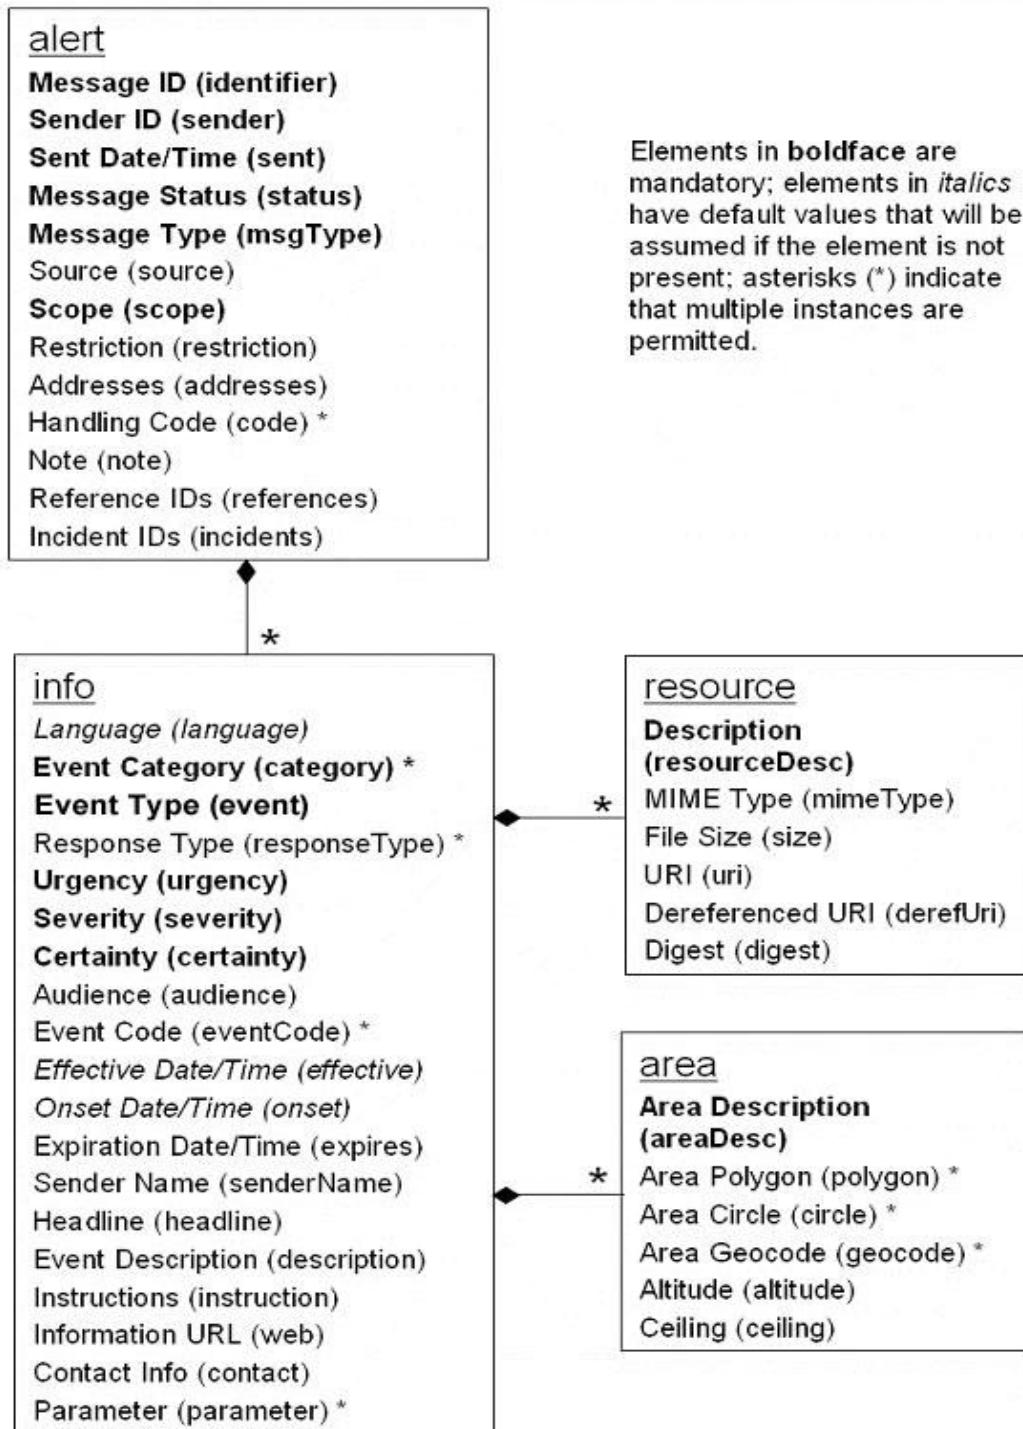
alert
Message ID (identifier)
Sender ID (sender)
Sent Date/Time (sent)
Message Status (status)
Message Type (msgType)
Source (source)
Scope (scope)
Restriction (restriction)
Addresses (addresses)
Handling Code (code) *
Note (note)
Reference IDs (references)
Incident IDs (incidents)

Elements in boldface are mandatory; elements in italics have default values that will be assumed if the element is not present; asterisks (*) indicate that multiple instances are permitted.

*

info
Language (language)
Event Category (category) *
Event Type (event)
Response Type (responseType) *
Urgency (urgency)
Severity (severity)
Certainty (certainty)
Audience (audience)
Event Code (eventCode) *
Effective Date/Time (effective)
Onset Date/Time (onset)
Expiration Date/Time (expires)
Sender Name (senderName)
Headline (headline)
Event Description (description)
Instructions (instruction)
Information URL (web)
Contact Info (contact)
Parameter (parameter) *

*

resource
Description (resourceDesc)
MIME Type (mimeType)
File Size (size)
URI (uri)
Dereferenced URI (derefUri)
Digest (digest)

*

area
Area Description (areaDesc)
Area Polygon (polygon) *
Area Circle (circle) *
Area Geocode (geocode) *
Altitude (altitude)
Ceiling (ceiling)